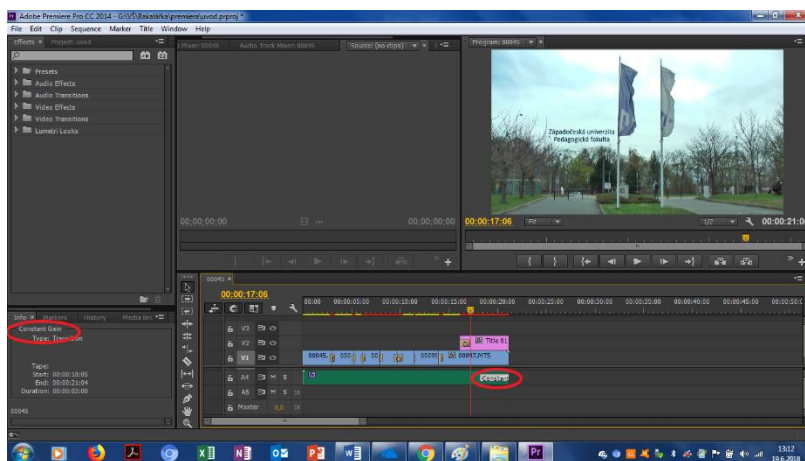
Adobe Premiere Pro CC 2014 - G:\VS\Bakalářka\premiere\uvod.prproj *

File Edit Clip Sequence Marker Title Window Help

Effects × Project: uvod

Presets
Audio Effects
Audio Transitions
Video Effects
Video Transitions
Lumetri Looks

Mixer: 00045 Audio Track Mixer: 00045 Source: (no clips)

Program: 00045 ×

Západočeská univerzita
Pedagogická fakulta

00;00;00;00 00;00;00;00

00:00:17:06 Fit 1/2 00:00:21:0

Info × Markers History Media Br

Constant Gain
Type: Transition

Tape:
Start: 00:00:18:05
End: 00:00:21:04
Duration: 00:00:03:00

00045

00045 ×
00:00:17:06

00:00 00:00:05:00 00:00:10:00 00:00:15:00 00:00:20:00 00:00:25:00 00:00:30:00 00:00:35:00 00:00:40:00 00:00:45:00 00:00:50:0

V3
V2
V1
A4 M S
A5 M S
Master 0,0

Title 01
00045 000 00 0009 00097.MTS

Constant

13:12
19.6.2018